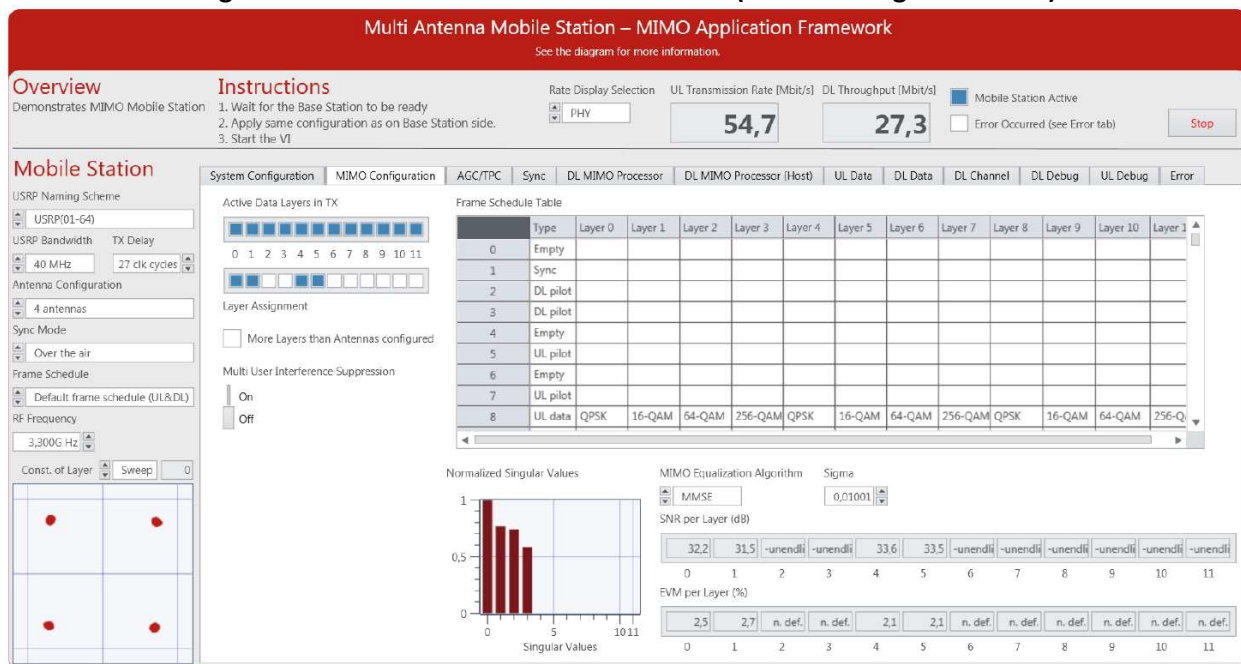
Multi Antenna Mobile Station – MIMO Application Framework
See the diagram for more information.

Overview
Demonstrates MIMO Mobile Station

Instructions
1. Wait for the Base Station to be ready
2. Apply same configuration as on Base Station side.
3. Start the VI

Rate Display Selection
PHY

UL Transmission Rate [Mbit/s]
54,7

DL Throughput [Mbit/s]
27,3

Mobile Station Active
Error Occurred (see Error tab)
Stop

Mobile Station
USRP Naming Scheme
USRP(01-64)
USRP Bandwidth
40 MHz
TX Delay
27 clk cycles
Antenna Configuration
4 antennas
Sync Mode
Over the air
Frame Schedule
Default frame schedule (UL&DL)
RF Frequency
3,300G Hz
Const. of Layer
Sweep
0

System Configuration | MIMO Configuration | AGC/TPC | Sync | DL MIMO Processor | DL MIMO Processor (Host) | UL Data | DL Data | DL Channel | DL Debug | UL Debug | Error

Active Data Layers in TX
0 1 2 3 4 5 6 7 8 9 10 11
Layer Assignment
More Layers than Antennas configured
Multi User Interference Suppression
On
Off

Frame Schedule Table

| | Type | Layer 0 | Layer 1 | Layer 2 | Layer 3 | Layer 4 | Layer 5 | Layer 6 | Layer 7 | Layer 8 | Layer 9 | Layer 10 | Layer 1 |
|---|---|---|---|---|---|---|---|---|---|---|---|---|---|
| 0 | Empty | | | | | | | | | | | | |
| 1 | Sync | | | | | | | | | | | | |
| 2 | DL pilot | | | | | | | | | | | | |
| 3 | DL pilot | | | | | | | | | | | | |
| 4 | Empty | | | | | | | | | | | | |
| 5 | UL pilot | | | | | | | | | | | | |
| 6 | Empty | | | | | | | | | | | | |
| 7 | UL pilot | | | | | | | | | | | | |
| 8 | UL data | QPSK | 16-QAM | 64-QAM | 256-QAM | QPSK | 16-QAM | 64-QAM | 256-QAM | QPSK | 16-QAM | 64-QAM | 256-Q |

Normalized Singular Values
1
0,5
0
0 5 10 11
Singular Values

MIMO Equalization Algorithm
MMSE
Sigma
0,01001

SNR per Layer (dB)
| 32,2 | 31,5 | -unendl | -unendl | 33,6 | 33,5 | -unendl | -unendl | -unendl | -unendl | -unendl | -unendl |
|---|---|---|---|---|---|---|---|---|---|---|---|
| 0 | 1 | 2 | 3 | 4 | 5 | 6 | 7 | 8 | 9 | 10 | 11 |

EVM per Layer (%)
| 2,5 | 2,7 | n. def. | n. def. | 2,1 | 2,1 | n. def. | n. def. | n. def. | n. def. | n. def. | n. def. |
|---|---|---|---|---|---|---|---|---|---|---|---|
| 0 | 1 | 2 | 3 | 4 | 5 | 6 | 7 | 8 | 9 | 10 | 11 |